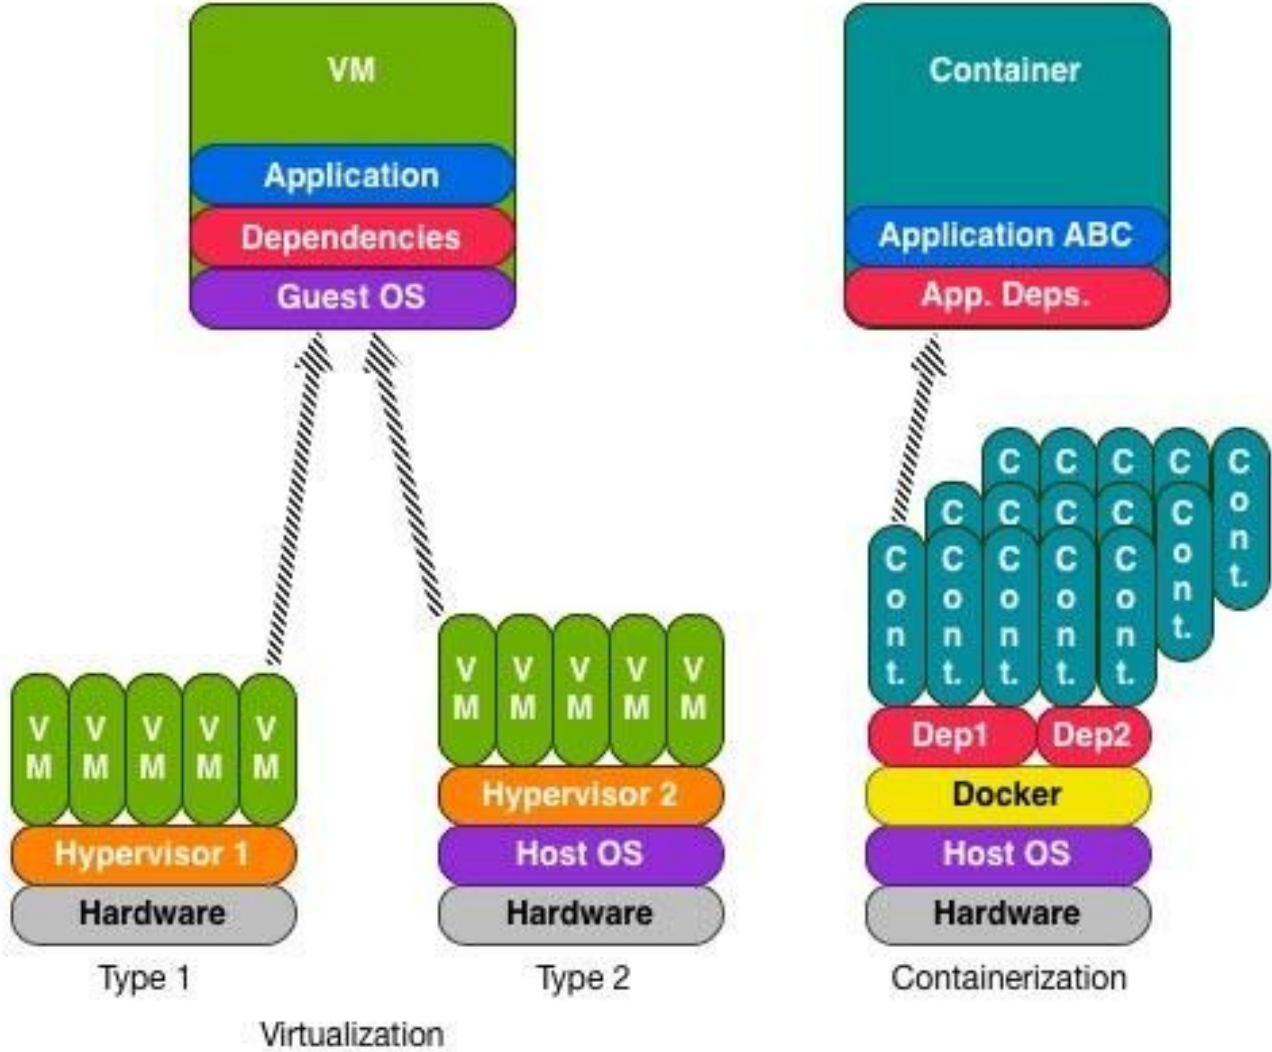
VM
Application
Dependencies
Guest OS

Container
Application ABC
App. Deps.

VM VM VM VM VM
Hypervisor 1
Hardware
Type 1

VM VM VM VM VM
Hypervisor 2
Host OS
Hardware
Type 2

Virtualization

C C C C Cont.
C C C C Cont.
Cont. Cont. Cont. Cont. Cont.
Dep1 Dep2
Docker
Host OS
Hardware
Containerization